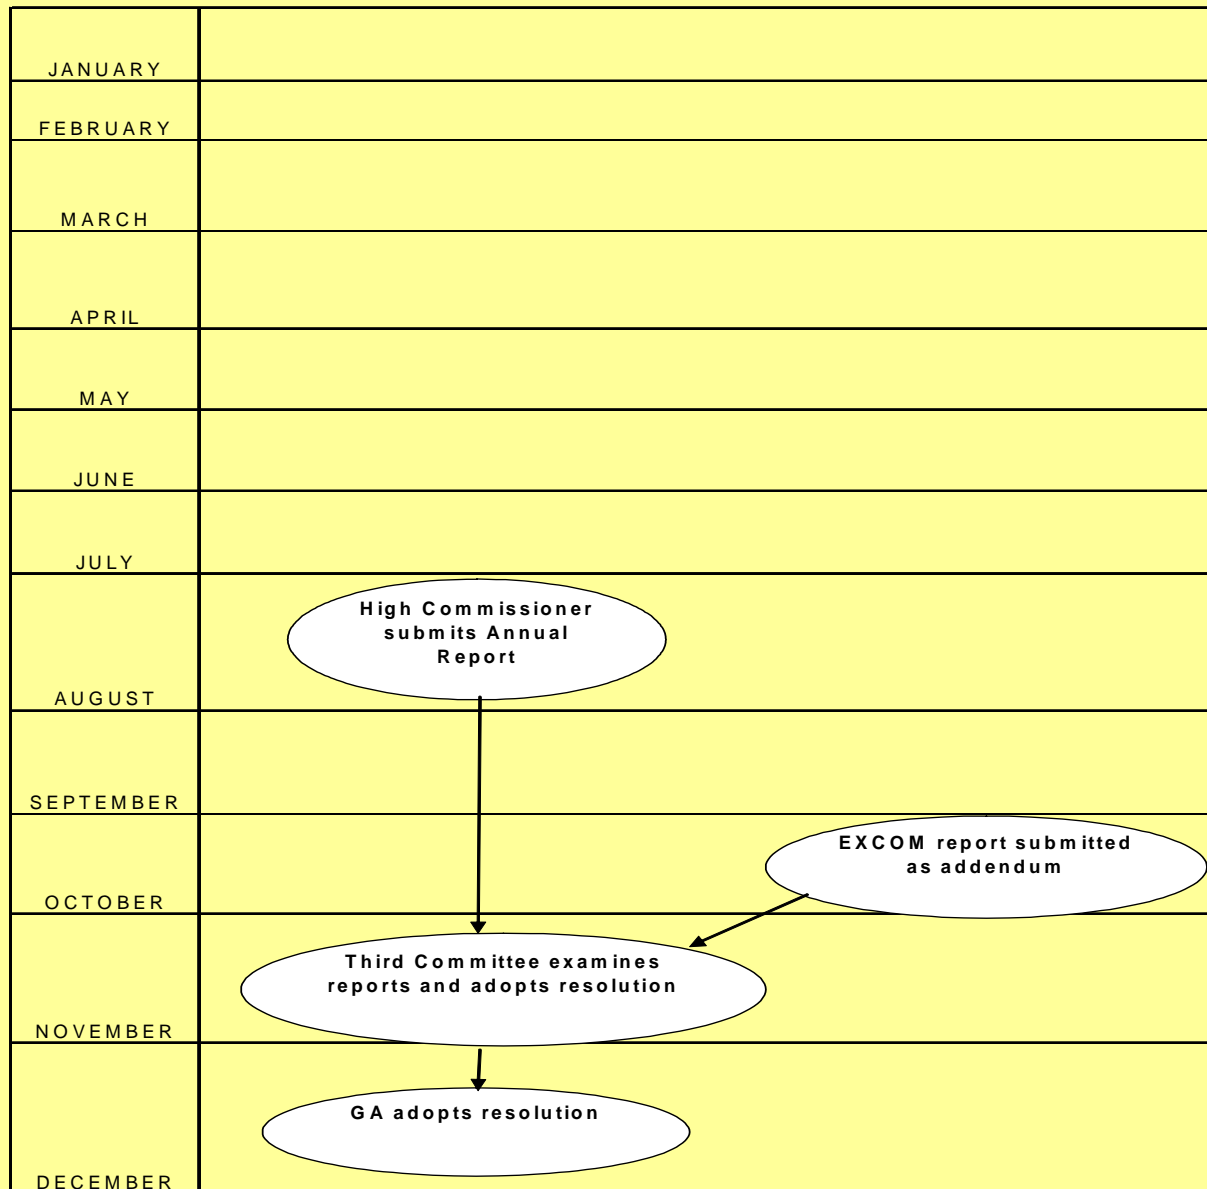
JANUARY

FEBRUARY

MARCH

APRIL

MAY

JUNE

JULY

High Commissioner submits Annual Report

AUGUST

SEPTEMBER

EXCOM report submitted as addendum

OCTOBER

Third Committee examines reports and adopts resolution

NOVEMBER

GA adopts resolution

DECEMBER